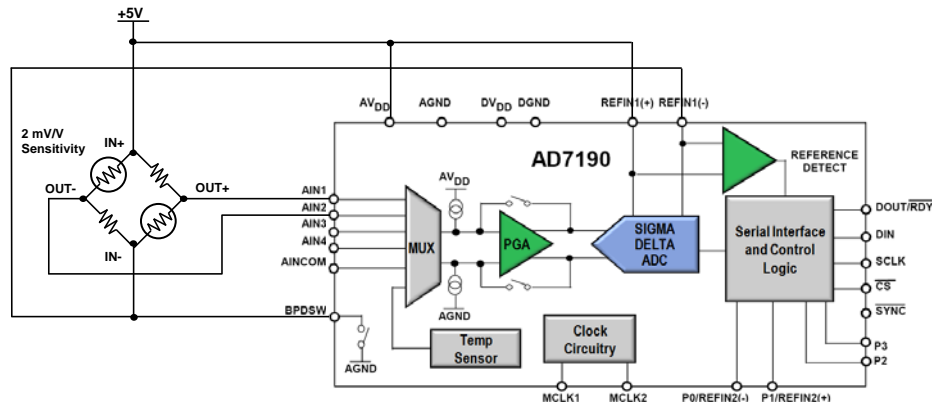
+5V

2 mV/V Sensitivity

IN+

OUT-

OUT+

IN-

$AV_{DD}$ AGND $DV_{DD}$ DGND REFIN1(+) REFIN1(-)

AD7190

REFERENCE DETECT

AIN1
AIN2
AIN3
AIN4
AINCOM

$AV_{DD}$

MUX

PGA

AGND

SIGMA DELTA ADC

Serial Interface and Control Logic

DOUT/$\overline{RDY}$
DIN
SCLK
$\overline{CS}$
$\overline{SYNC}$
P3
P2

BPDSW

AGND

Temp Sensor

Clock Circuitry

MCLK1 MCLK2 P0/REFIN2(-) P1/REFIN2(+)